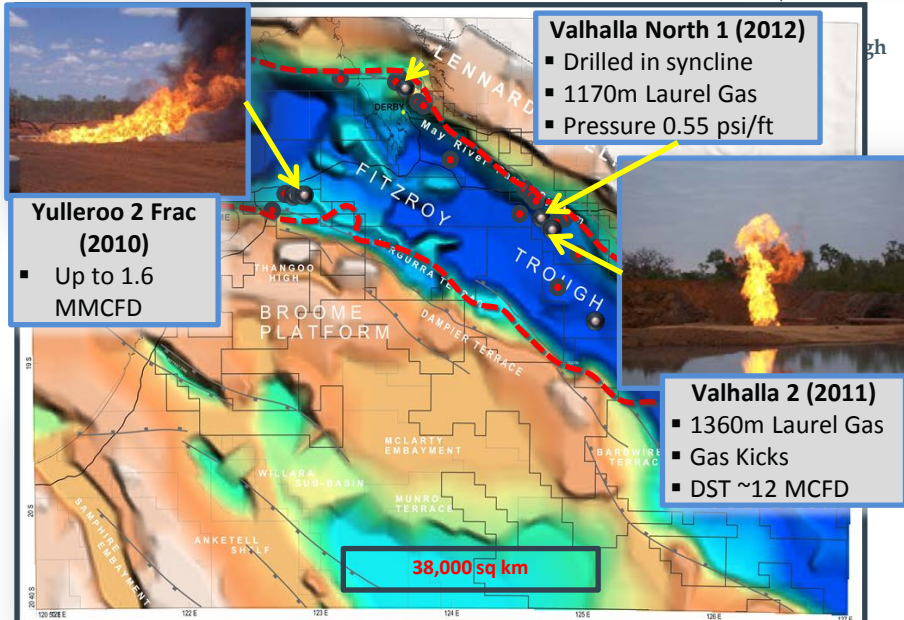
Valhalla North 1 (2012)
▪ Drilled in syncline
▪ 1170m Laurel Gas
▪ Pressure 0.55 psi/ft

gh

Yulleroo 2 Frac (2010)
▪ Up to 1.6 MMCFD

LENNARD

DERBY

May River

FITZROY

TROUGH

THANGOO HIGH

BROOME PLATFORM

DAMPIER TERRACE

Valhalla 2 (2011)
▪ 1360m Laurel Gas
▪ Gas Kicks
▪ DST ~12 MCFD

MCLARTY EMBAYMENT

BARBWIRE TERRACE

WILLARA SUB-BASIN

MUNRO TERRACE

ANKETELL SHELF

SAMPHIRE EMBAYMENT

38,000 sq km

19 S

20 S

20 30 S

120 E

122 E

123 E

124 E

125 E

126 E

127 E